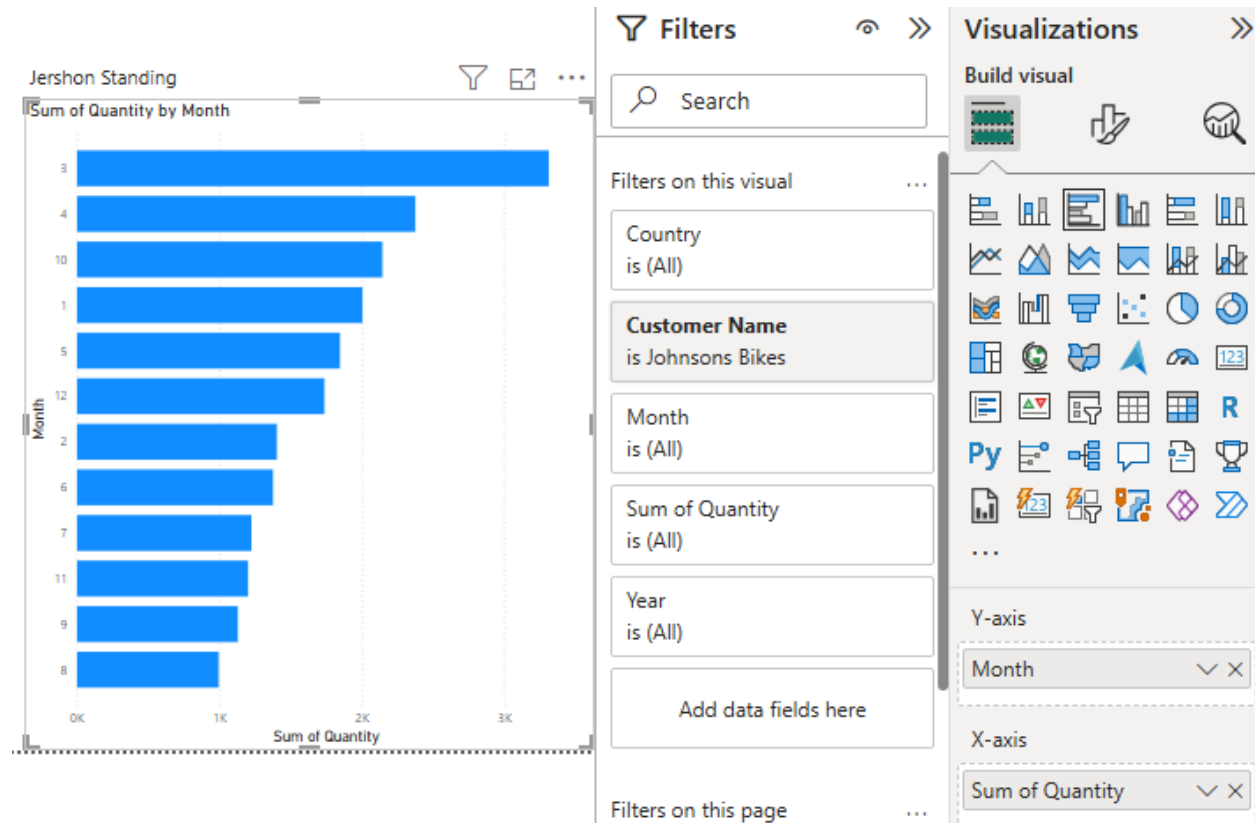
Jershon Standing

Sum of Quantity by Month

Month

3
4
10
1
5
12
2
6
7
11
9
8

0K 1K 2K 3K

Sum of Quantity

Filters

Search

Filters on this visual ...

Country
is (All)

Customer Name
is Johnsons Bikes

Month
is (All)

Sum of Quantity
is (All)

Year
is (All)

Add data fields here

Filters on this page ...

Visualizations

Build visual

R

Py

123

...

Y-axis

Month

X-axis

Sum of Quantity